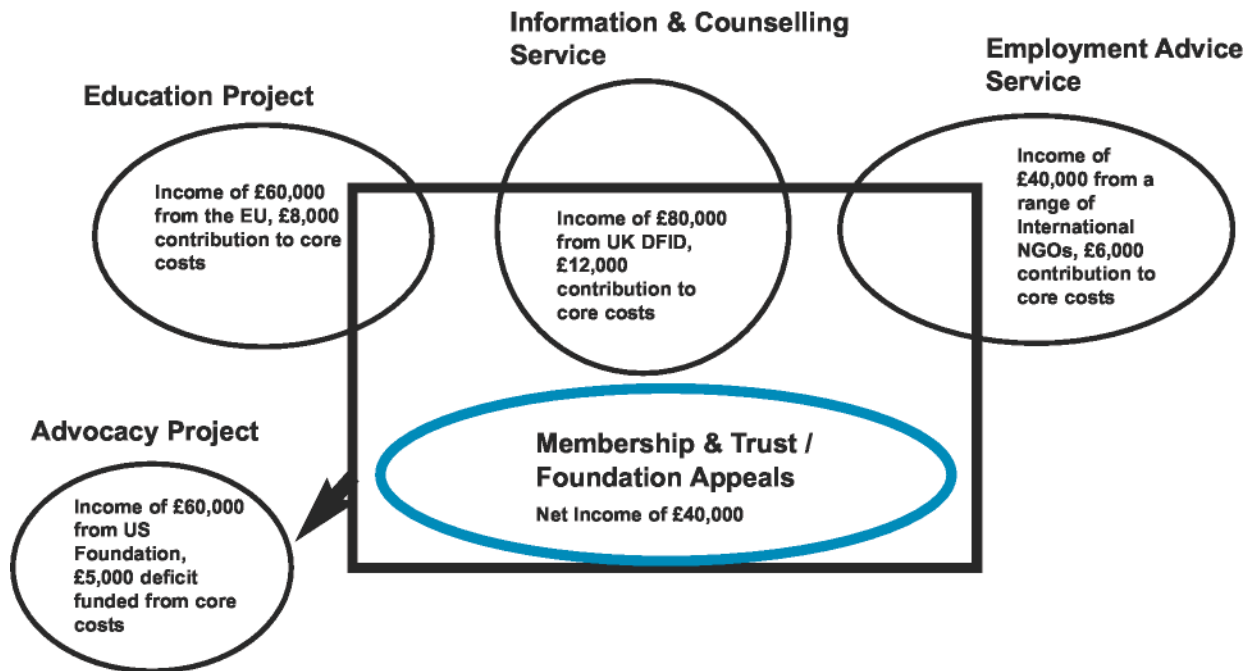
Information & Counselling Service

Employment Advice Service

Education Project

Income of £60,000 from the EU, £8,000 contribution to core costs

Income of £80,000 from UK DFID, £12,000 contribution to core costs

Income of £40,000 from a range of International NGOs, £6,000 contribution to core costs

Advocacy Project

Membership & Trust / Foundation Appeals

Net Income of £40,000

Income of £60,000 from US Foundation, £5,000 deficit funded from core costs